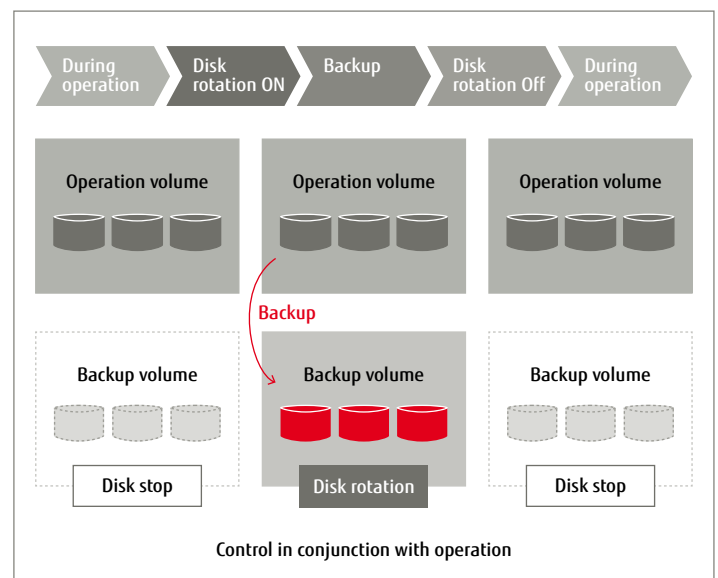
During operation

Disk rotation ON

Backup

Disk rotation Off

During operation

Operation volume

Operation volume

Operation volume

Backup

Backup volume

Disk stop

Backup volume

Disk rotation

Backup volume

Disk stop

Control in conjunction with operation